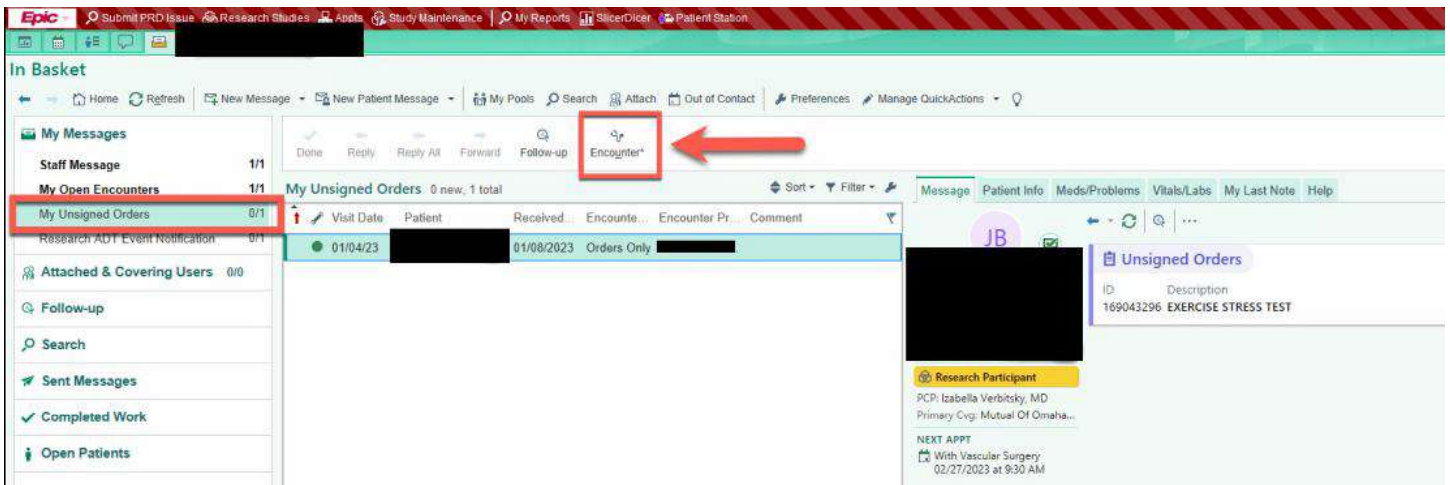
Epic Submit PRD Issue Research Studies Appts Study Maintenance My Reports SlicerDicer Patient Station

In Basket

Home Refresh New Message New Patient Message My Pools Search Attach Out of Contact Preferences Manage QuickActions

My Messages

Staff Message 1/1

My Open Encounters 1/1

My Unsigned Orders 0/1

Research ADT Event Notification 0/1

Attached & Covering Users 0/0

Follow-up

Search

Sent Messages

Completed Work

Open Patients

Done Reply Reply All Forward Follow-up Encounter*

My Unsigned Orders 0 new, 1 total

Sort Filter

| Visit Date | Patient | Received... | Encounte... | Encounter Pr... | Comment |
|---|---|---|---|---|---|
| 01/04/23 | | 01/08/2023 | Orders Only | | |

Message Patient Info Meds/Problems Vitals/Labs My Last Note Help

JB

Unsigned Orders

ID Description
169043296 EXERCISE STRESS TEST

Research Participant

PCP: Izabella Verbitsky, MD

Primary Cvg: Mutual Of Omaha...

NEXT APPT

With Vascular Surgery
02/27/2023 at 9:30 AM